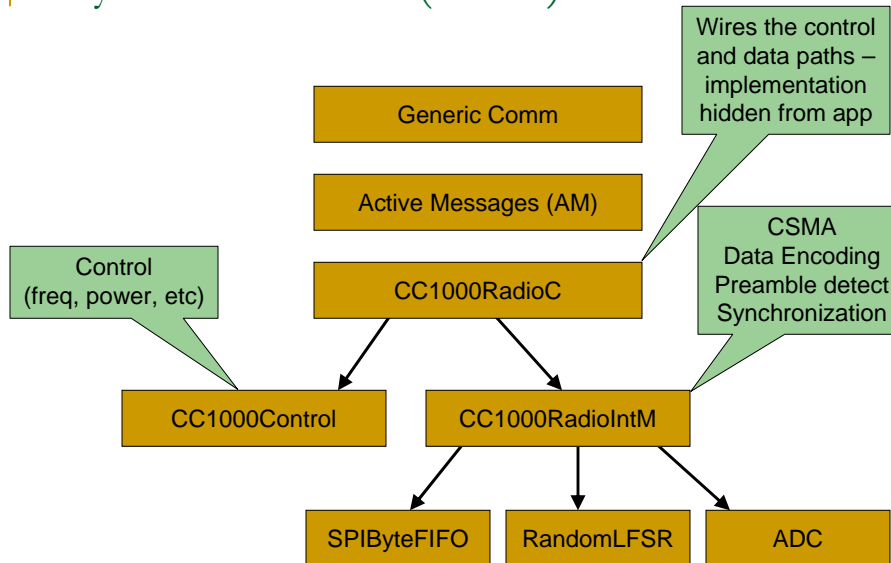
Wires the control and data paths – implementation hidden from app

Generic Comm

Active Messages (AM)

CSMA
Data Encoding
Preamble detect
Synchronization

Control
(freq, power, etc)

CC1000RadioC

CC1000Control

CC1000RadioIntM

SPIByteFIFO

RandomLFSR

ADC